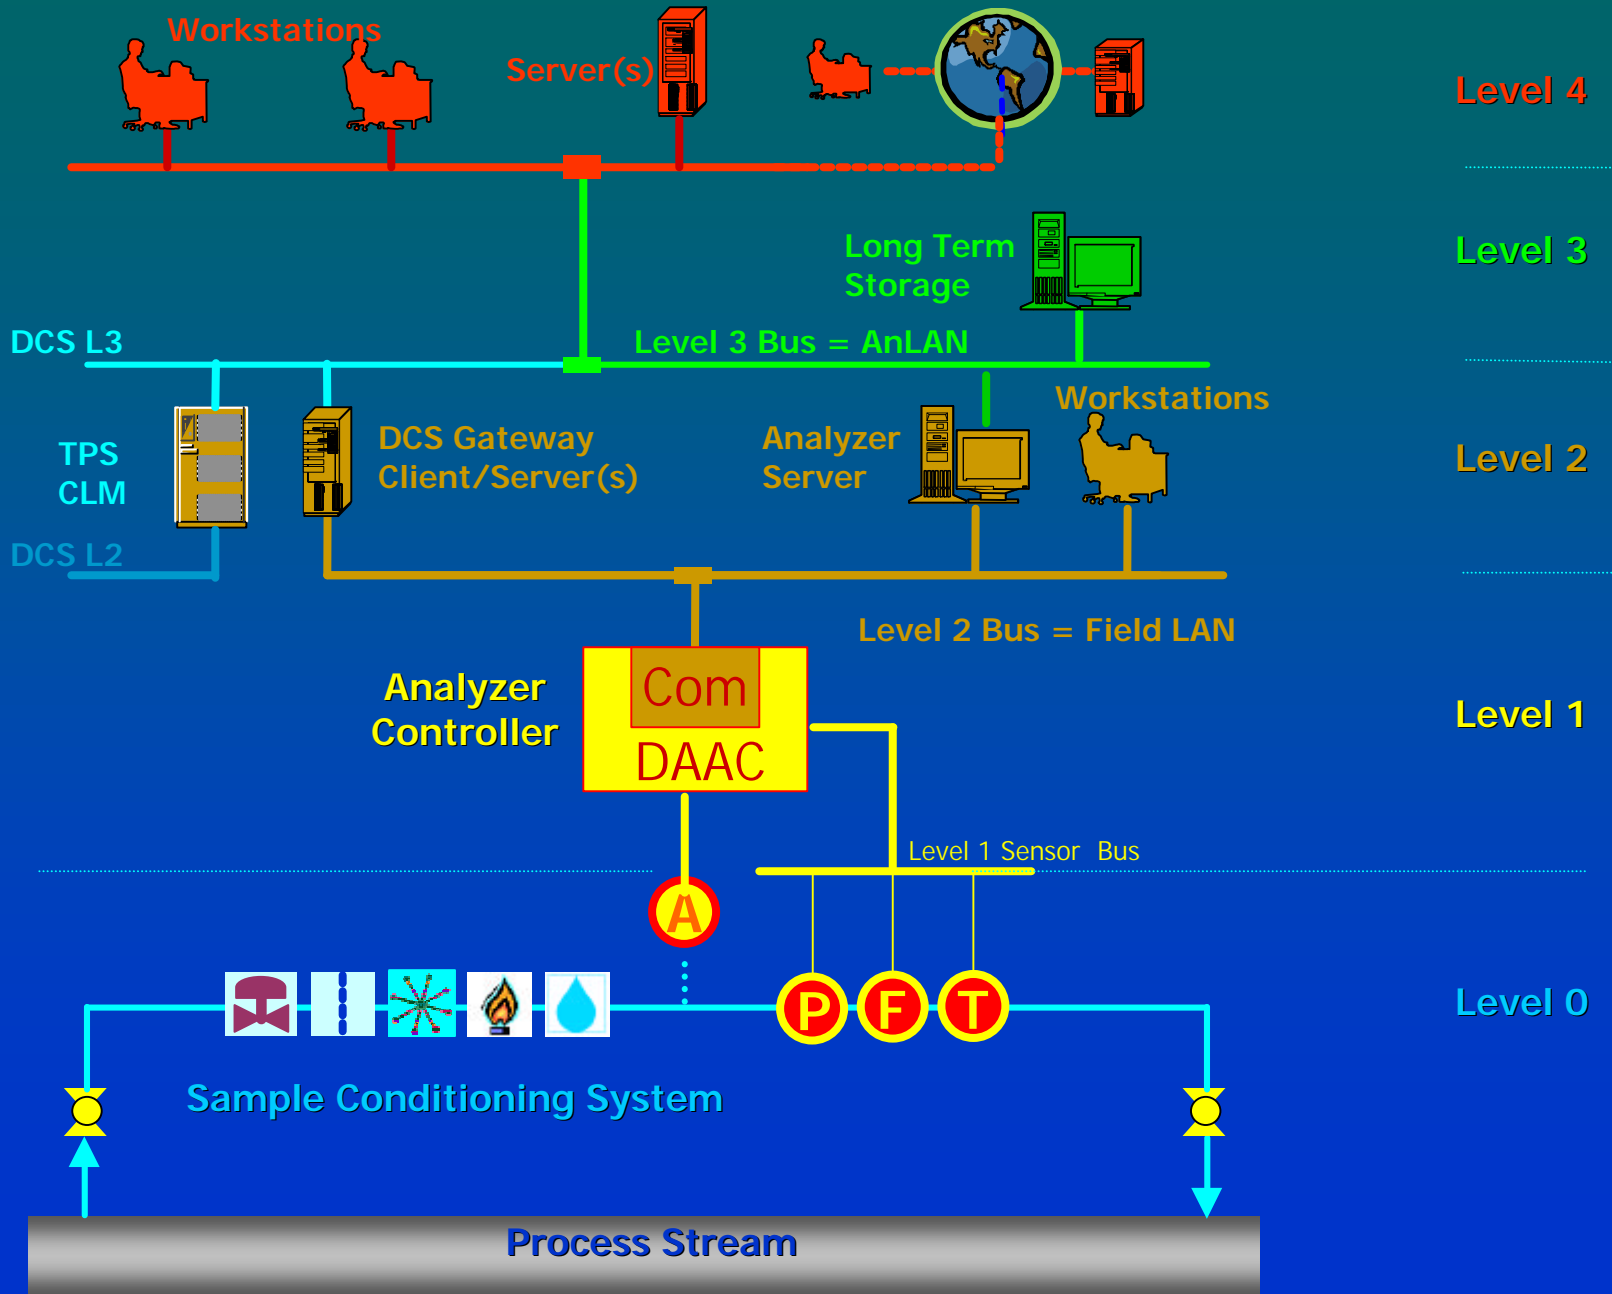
Workstations

Server(s)

Level 4

Long Term Storage

Level 3

DCS L3

Level 3 Bus = AnLAN

Workstations

TPS CLM

DCS Gateway Client/Server(s)

Analyzer Server

Level 2

DCS L2

Level 2 Bus = Field LAN

Analyzer Controller

Com

DAAC

Level 1

Level 1 Sensor Bus

A

P

F

T

Level 0

Sample Conditioning System

Process Stream